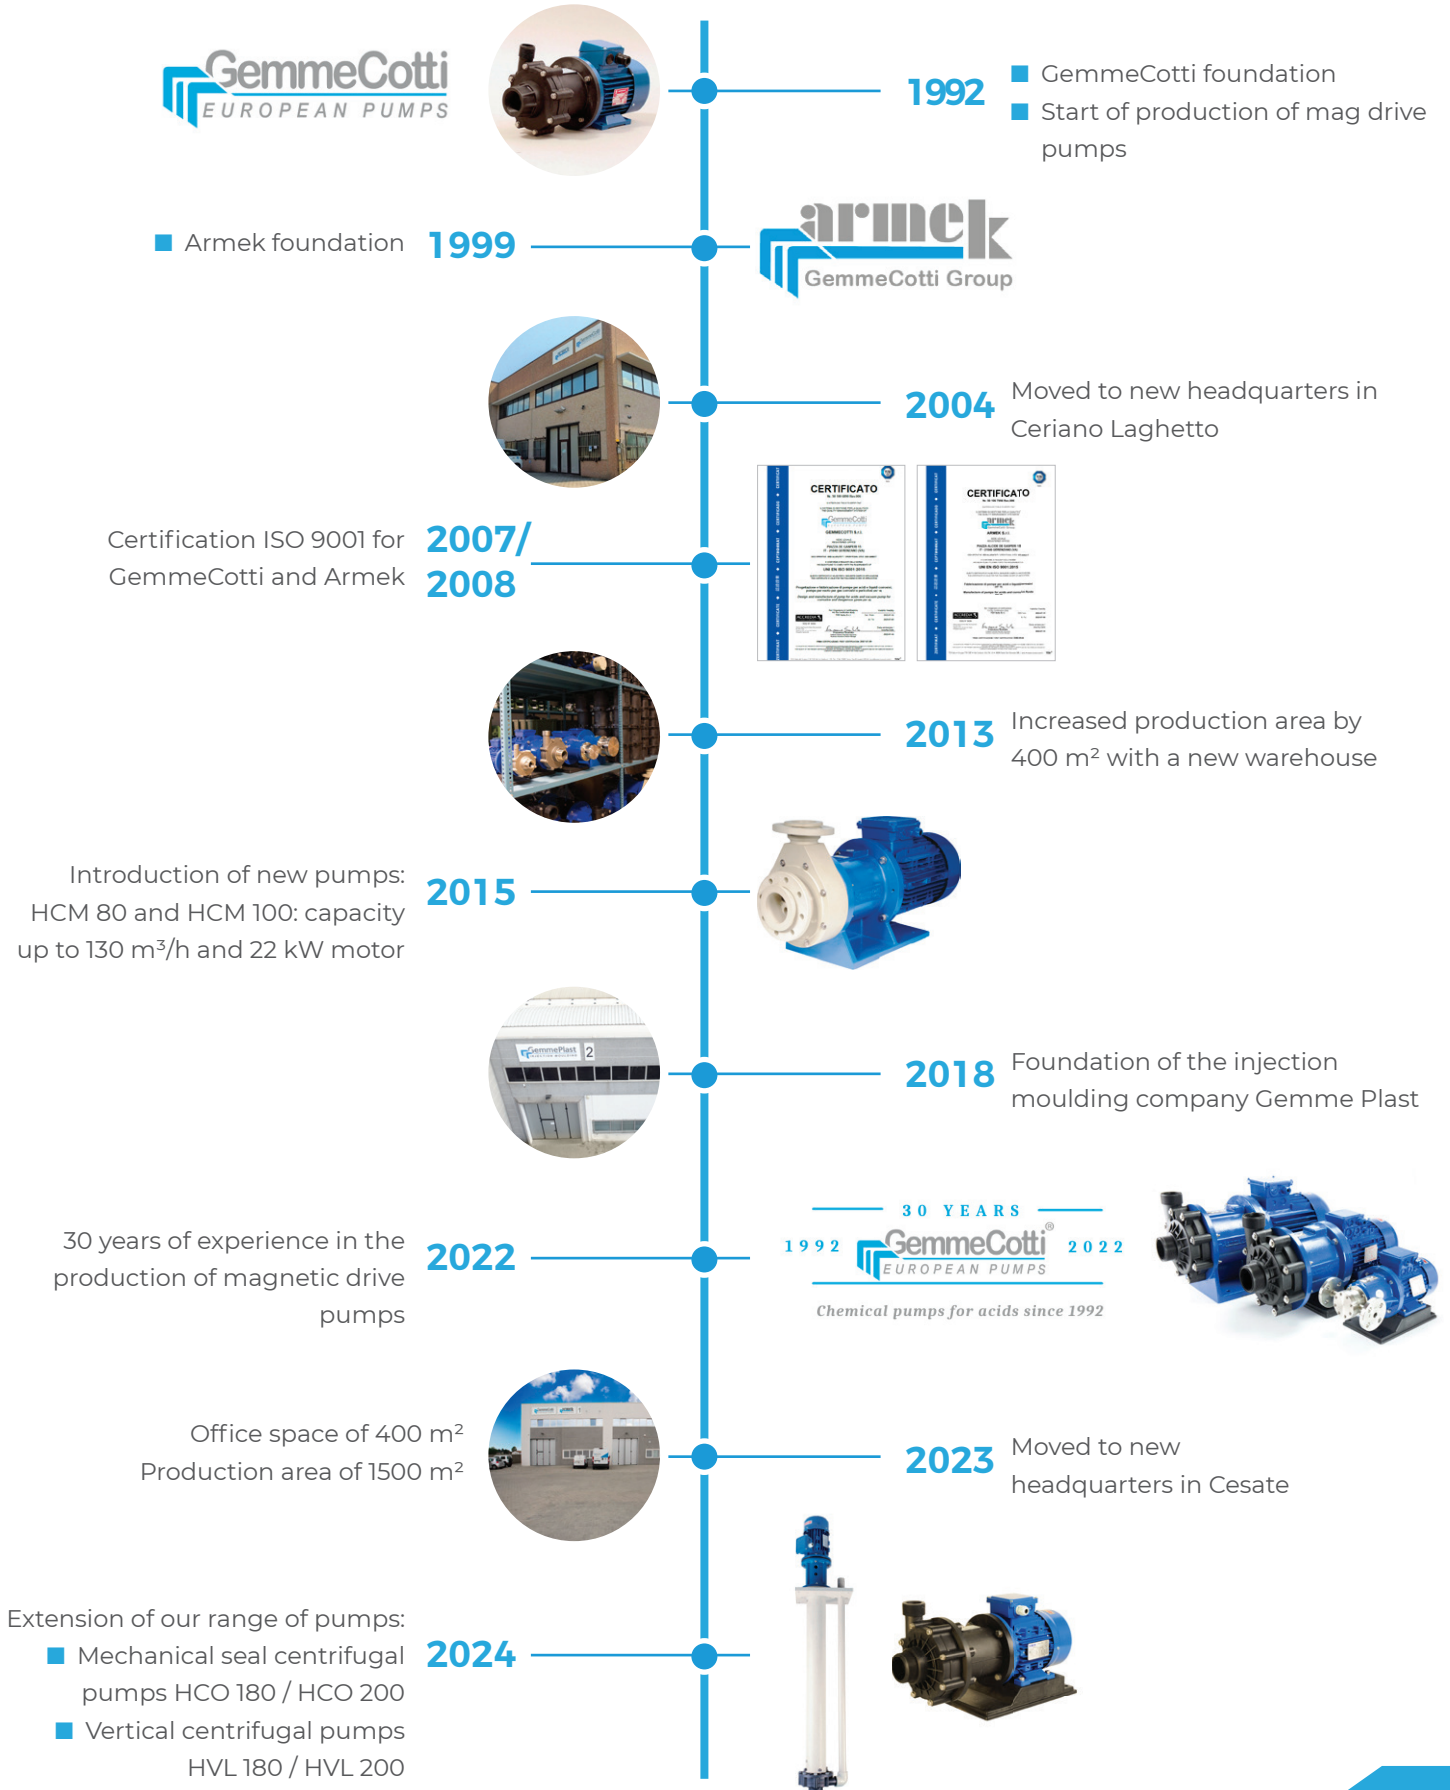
GemmeCotti
EUROPEAN PUMPS

1992
GemmeCotti foundation
Start of production of mag drive pumps

Armek foundation
1999

armek
GemmeCotti Group

2004
Moved to new headquarters in Ceriano Laghetto

Certification ISO 9001 for GemmeCotti and Armek
2007/2008

CERTIFICATO

CERTIFICATO

2013
Increased production area by 400 m² with a new warehouse

Introduction of new pumps: HCM 80 and HCM 100: capacity up to 130 m³/h and 22 kW motor
2015

GemmePlast 2

2018
Foundation of the injection moulding company Gemme Plast

30 years of experience in the production of magnetic drive pumps
2022

30 YEARS
1992 GemmeCotti® 2022
EUROPEAN PUMPS
Chemical pumps for acids since 1992

Office space of 400 m²
Production area of 1500 m²

2023
Moved to new headquarters in Cesate

Extension of our range of pumps:
Mechanical seal centrifugal pumps HCO 180 / HCO 200
Vertical centrifugal pumps HVL 180 / HVL 200
2024